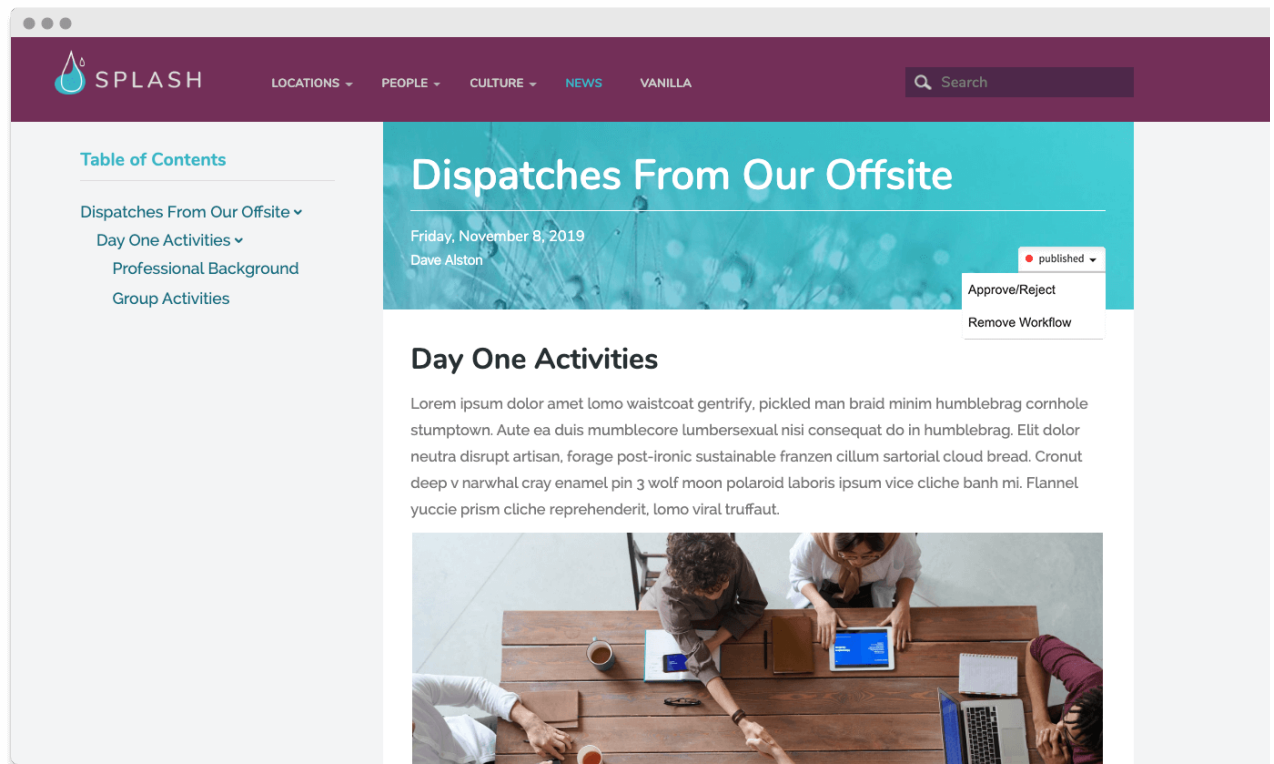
SPLASH

LOCATIONS PEOPLE CULTURE NEWS VANILLA

Search

Table of Contents

Dispatches From Our Offsite
Day One Activities
Professional Background
Group Activities

Dispatches From Our Offsite

Friday, November 8, 2019
Dave Alston

published

Approve/Reject
Remove Workflow

Day One Activities

Lorem ipsum dolor amet lomo waistcoat gentrify, pickled man braid minim humblebrag cornhole stumptown. Aute ea duis mumblecore lumbersexual nisi consequat do in humblebrag. Elit dolor neutra disrupt artisan, forage post-ironic sustainable franzen cillum sartorial cloud bread. Cronut deep v narwhal cray enamel pin 3 wolf moon polaroid laboris ipsum vice cliche banh mi. Flannel yuccie prism cliche reprehenderit, lomo viral truffaut.